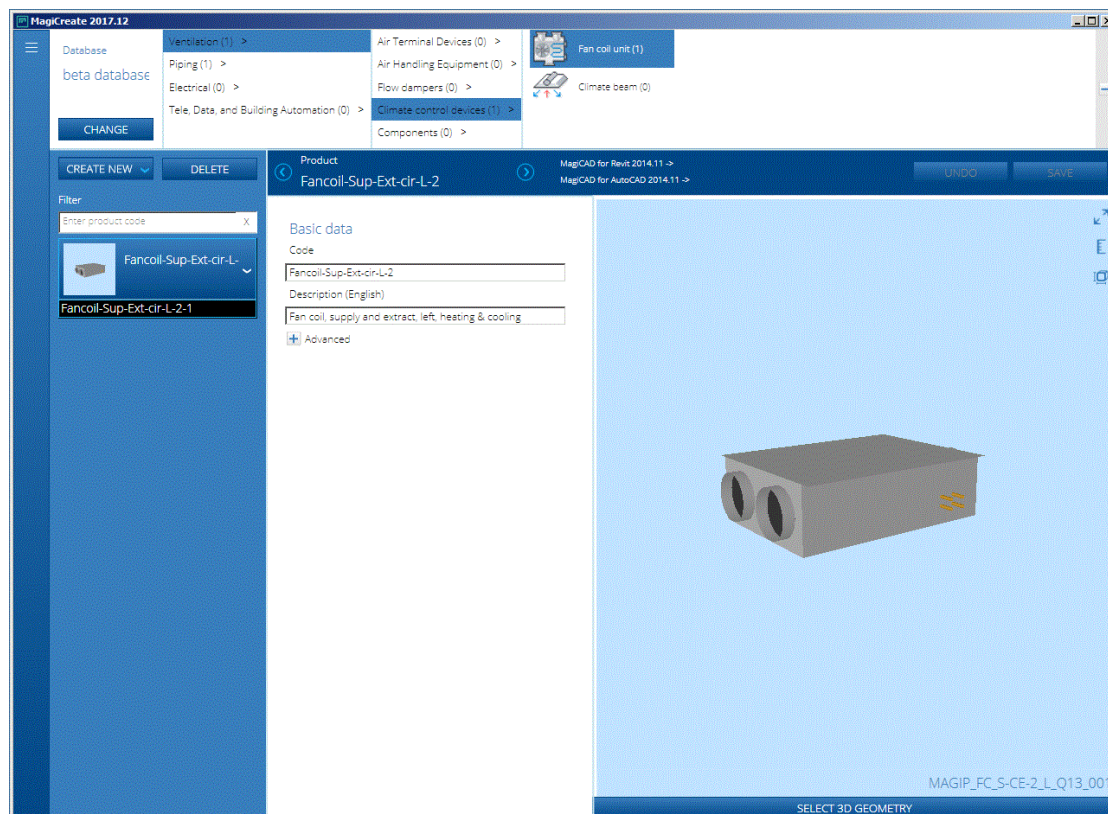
MagiCreate 2017.12

Database
beta database
CHANGE

Ventilation (1) >
Piping (1) >
Electrical (0) >
Tele, Data, and Building Automation (0) >

Air Terminal Devices (0) >
Air Handling Equipment (0) >
Flow dampers (0) >
Climate control devices (1) >
Components (0) >

Fan coil unit (1)
Climate beam (0)

CREATE NEW
DELETE
Filter
Enter product code
X
Fancoil-Sup-Ext-cir-L-
Fancoil-Sup-Ext-cir-L-2-1

Product
Fancoil-Sup-Ext-cir-L-2
MagiCAD for Revit 2014.11 ->
MagiCAD for AutoCAD 2014.11 ->
UNDO
SAVE

Basic data
Code
Fancoil-Sup-Ext-cir-L-2
Description (English)
Fan coil, supply and extract, left, heating & cooling
Advanced

MAGIP_FC_S-CE-2_L_Q13_001
SELECT 3D GEOMETRY